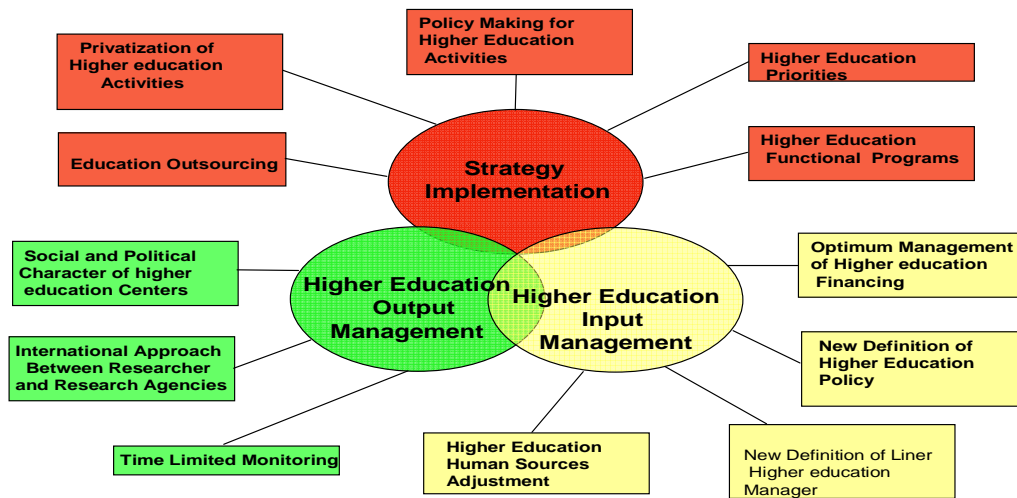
Policy Making for Higher Education Activities

Privatization of Higher education Activities

Higher Education Priorities

Education Outsourcing

Strategy Implementation

Higher Education Functional Programs

Social and Political Character of higher education Centers

Higher Education Output Management

Higher Education Input Management

Optimum Management of Higher education Financing

International Approach Between Researcher and Research Agencies

New Definition of Higher Education Policy

Time Limited Monitoring

Higher Education Human Sources Adjustment

New Definition of Liner Higher education Manager